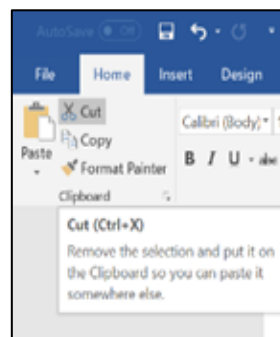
AutoSave Off

File Home Insert Design

Paste

Cut

Copy

Format Painter

Clipboard

Calibri (Body)

B I U abc

Cut (Ctrl+X)

Remove the selection and put it on the Clipboard so you can paste it somewhere else.